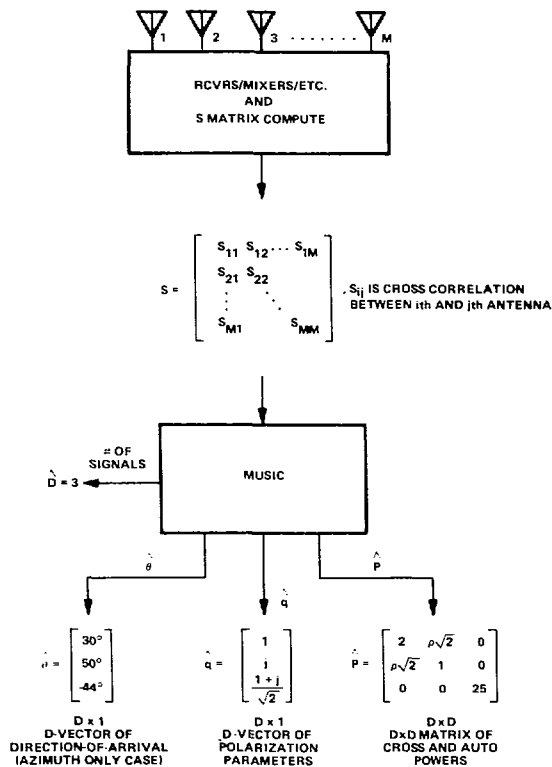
1 2 3 M

RCVRS/MIXERS/ETC. AND S MATRIX COMPUTE

$S = \begin{bmatrix} s_{11} & s_{12} \cdots & s_{1M} \\ s_{21} & s_{22} & \\ \vdots & \ddots & \\ s_{M1} & & s_{MM} \end{bmatrix}$

$S_{ij}$ IS CROSS CORRELATION BETWEEN ith AND jth ANTENNA

# OF SIGNALS

$\hat{D} = 3$

MUSIC

$\hat{\theta}$

$\hat{q}$

$\hat{P}$

$\hat{\theta} = \begin{bmatrix} 30° \\ 50° \\ -44° \end{bmatrix}$

$\hat{q} = \begin{bmatrix} 1 \\ j \\ \frac{1+j}{\sqrt{2}} \end{bmatrix}$

$\hat{P} = \begin{bmatrix} 2 & \rho\sqrt{2} & 0 \\ \rho\sqrt{2} & 1 & 0 \\ 0 & 0 & 25 \end{bmatrix}$

D x 1 D-VECTOR OF DIRECTION-OF-ARRIVAL (AZIMUTH ONLY CASE)

D x 1 D-VECTOR OF POLARIZATION PARAMETERS

D x D DxD MATRIX OF CROSS AND AUTO POWERS